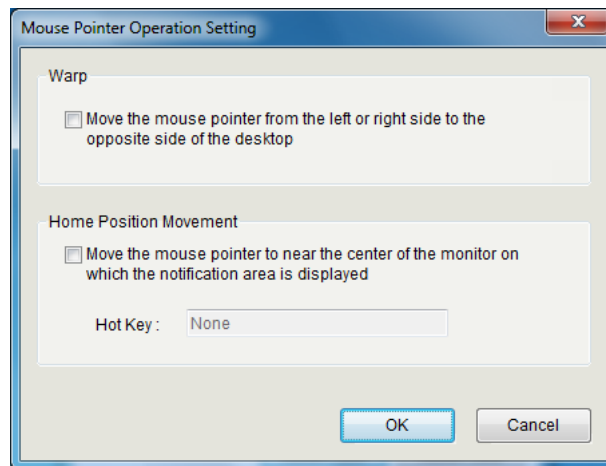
Mouse Pointer Operation Setting

Warp

Move the mouse pointer from the left or right side to the opposite side of the desktop

Home Position Movement

Move the mouse pointer to near the center of the monitor on which the notification area is displayed

Hot Key : None

OK

Cancel